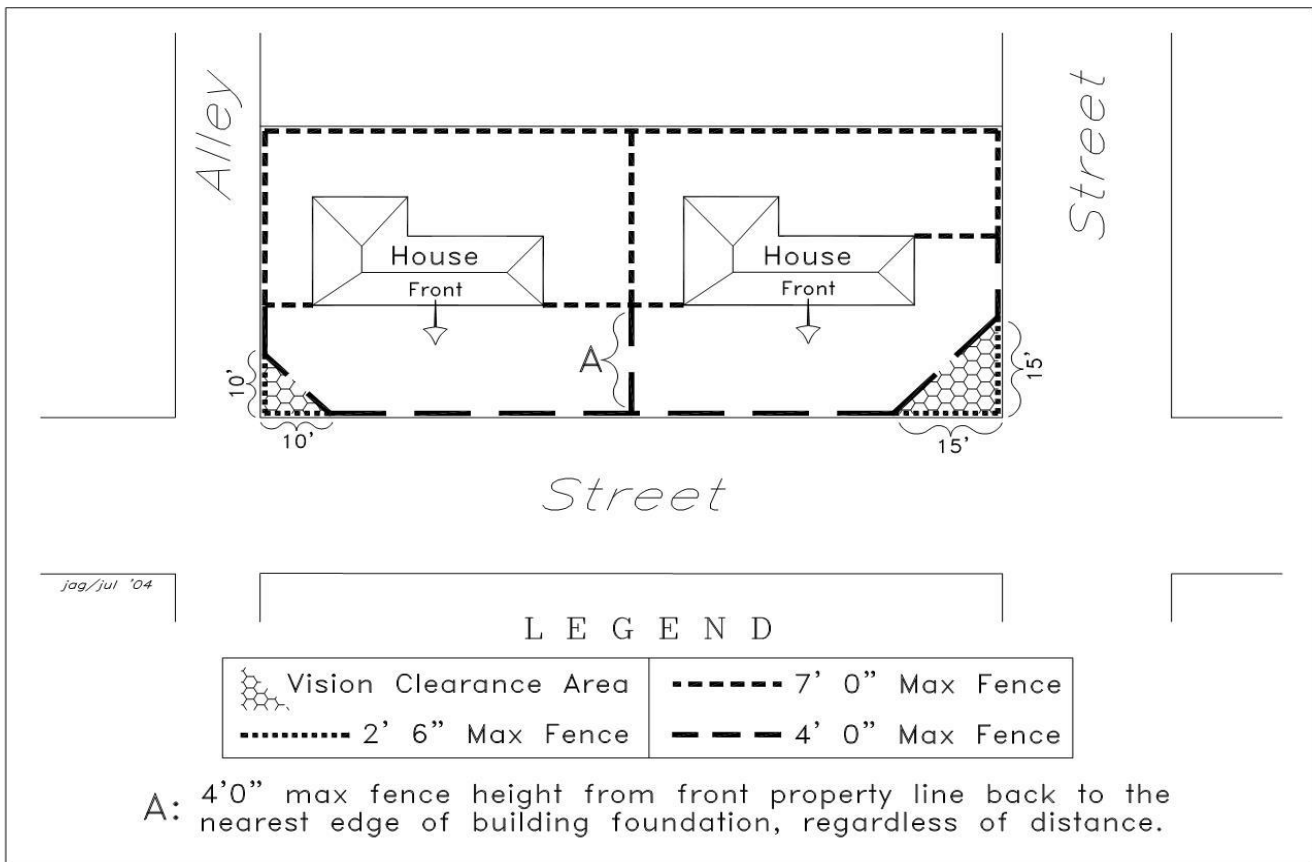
Alley

Street

House
Front

House
Front

A

10'

10'

15'

15'

Street

jag/jul '04

L E G E N D

| Vision Clearance Area | 7' 0" Max Fence |
|---|---|
| 2' 6" Max Fence | 4' 0" Max Fence |

A: 4'0" max fence height from front property line back to the nearest edge of building foundation, regardless of distance.